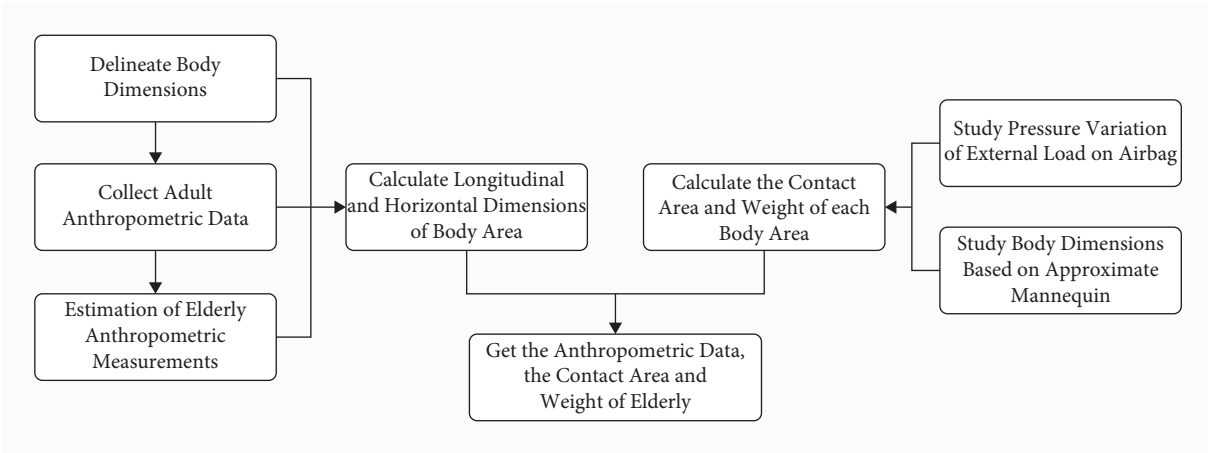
Delineate Body Dimensions

Collect Adult Anthropometric Data

Estimation of Elderly Anthropometric Measurements

Calculate Longitudinal and Horizontal Dimensions of Body Area

Calculate the Contact Area and Weight of each Body Area

Study Pressure Variation of External Load on Airbag

Study Body Dimensions Based on Approximate Mannequin

Get the Anthropometric Data, the Contact Area and Weight of Elderly